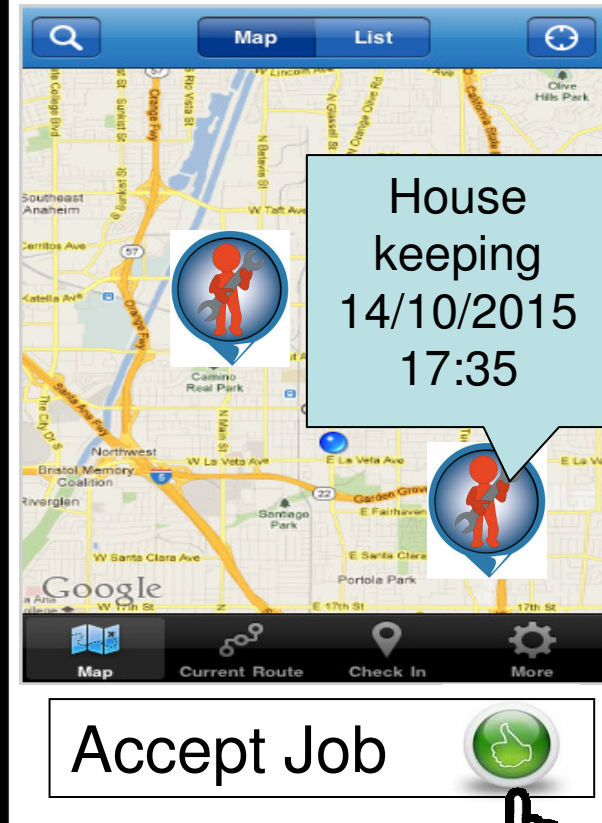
Map
List

House keeping 14/10/2015 17:35

Olive Hills Park
Southeast Anaheim
Cerritos Ave
Katella Ave
W Taft Ave
Camino Real Park
Northwest
Bristol Memory Coalition
Riverglen
W La Veta Ave
E La Veta Ave
Garden Grove
E Fairhaven
Santiago Park
W Santa Clara Ave
E Santa Clara
Portola Park
E 17th St
W 17th St
17th St
Google

Map
Current Route
Check In
More

Accept Job